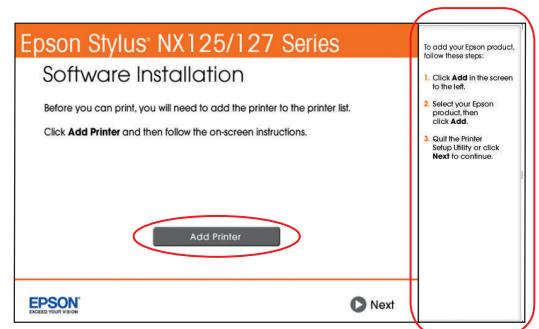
Epson Stylus® NX125/127 Series

Software Installation

Before you can print, you will need to add the printer to the printer list.

Click **Add Printer** and then follow the on-screen instructions.

Add Printer

EPSON®
EXCEED YOUR VISION

Next

To add your Epson product, follow these steps:

1. Click **Add** in the screen to the left.

2. Select your Epson product, then click **Add**.

3. Quit the Printer Setup Utility or click **Next** to continue.